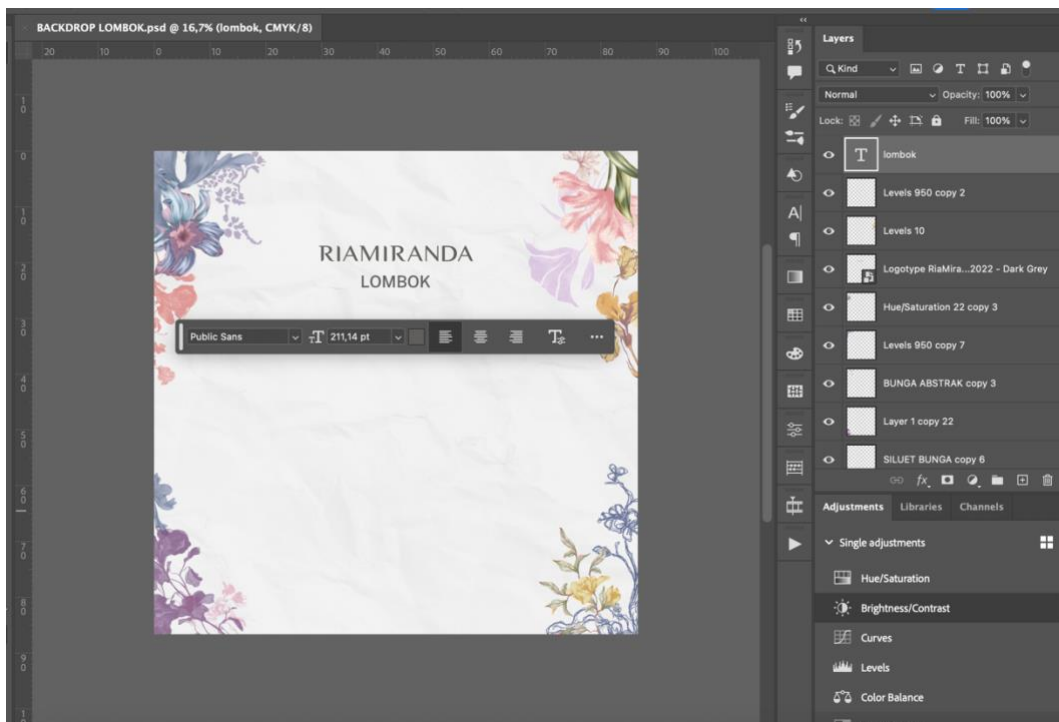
BACKDROP LOMBOK.psd @ 16,7% (lombok, CMYK/8)

20 10 0 10 20 30 40 50 60 70 80 90 100

RIAMIRANDA
LOMBOK

Public Sans
211,14 pt

Layers
Kind
Normal
Opacity: 100%
Lock:
Fill: 100%
lombok
Levels 950 copy 2
Levels 10
Logotype RiaMira...2022 - Dark Grey
Hue/Saturation 22 copy 3
Levels 950 copy 7
BUNGA ABSTRAK copy 3
Layer 1 copy 22
SILUET BUNGA copy 6

Adjustments Libraries Channels
Single adjustments
Hue/Saturation
Brightness/Contrast
Curves
Levels
Color Balance